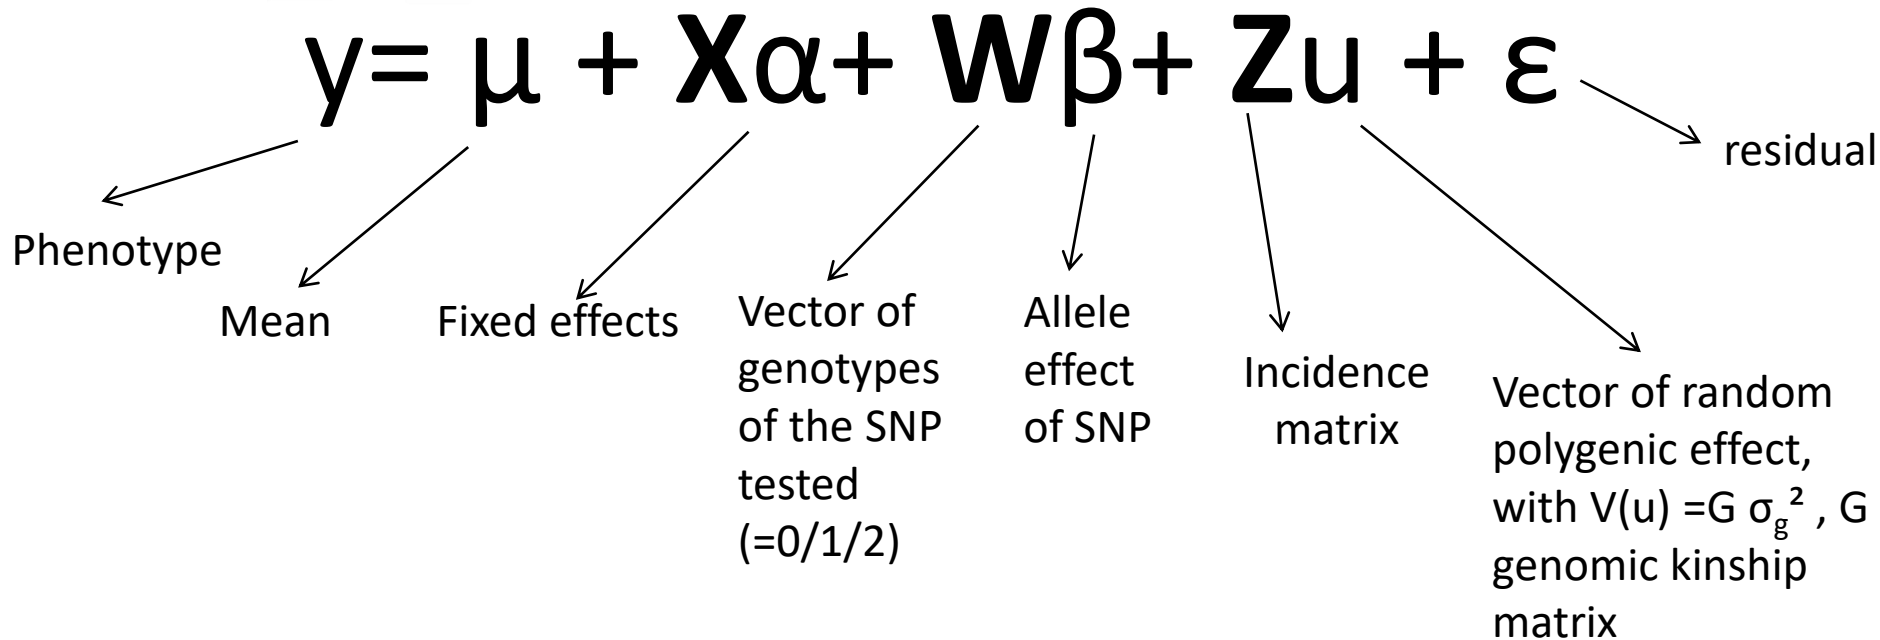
$y = \mu + \mathbf{X}\alpha + \mathbf{W}\beta + \mathbf{Z}u + \varepsilon$

residual

Phenotype

Mean

Fixed effects

Vector of genotypes of the SNP tested (=0/1/2)

Allele effect of SNP

Incidence matrix

Vector of random polygenic effect, with V(u) =G $\sigma_g^2$ , G genomic kinship matrix